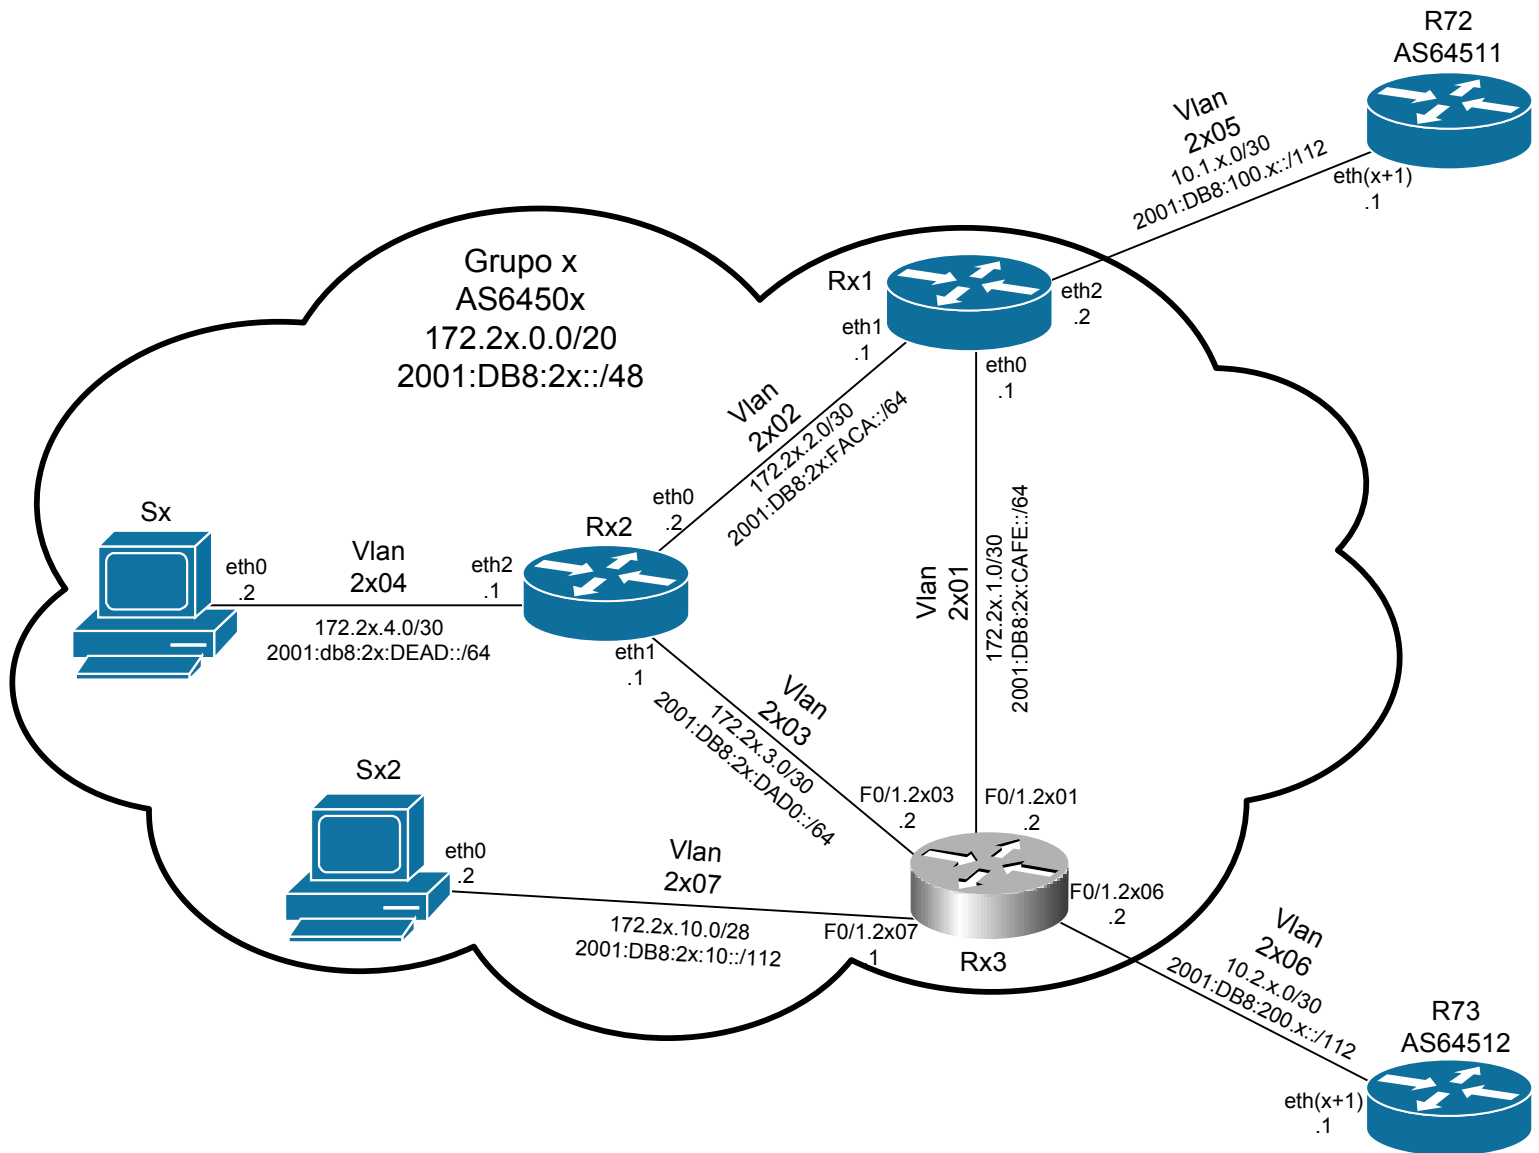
R72
AS64511

Vlan
2x05
10.1.x.0/30
2001:DB8:100.x::/112

eth(x+1)
.1

Grupo x
AS6450x
172.2x.0.0/20
2001:DB8:2x::/48

Rx1

eth2
.2

eth1
.1

eth0
.1

Vlan
2x02
172.2x.2.0/30
2001:DB8:2x:FACA::/64

Sx

eth0
.2

Rx2

eth0
.2

Vlan
2x04

eth2
.1

172.2x.4.0/30
2001:db8:2x:DEAD::/64

Vlan
2x01
172.2x.1.0/30
2001:DB8:2x:CAFE::/64

eth1
.1

Vlan
2x03
172.2x.3.0/30
2001:DB8:2x:DAD0::/64

Sx2

F0/1.2x03
.2

F0/1.2x01
.2

eth0
.2

Vlan
2x07

172.2x.10.0/28
2001:DB8:2x:10::/112

F0/1.2x07
.1

Rx3

F0/1.2x06
.2

Vlan
2x06
10.2.x.0/30
2001:DB8:200.x::/112

R73
AS64512

eth(x+1)
.1